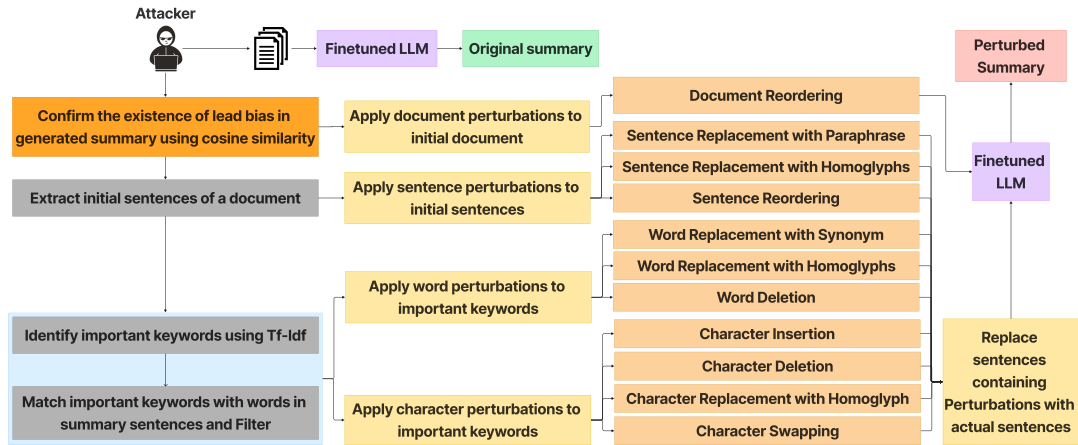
Attacker

Finetuned LLM

Original summary

Perturbed Summary

Confirm the existence of lead bias in generated summary using cosine similarity

Apply document perturbations to initial document

Document Reordering

Sentence Replacement with Paraphrase

Sentence Replacement with Homoglyphs

Sentence Reordering

Finetuned LLM

Extract initial sentences of a document

Apply sentence perturbations to initial sentences

Word Replacement with Synonym

Word Replacement with Homoglyphs

Word Deletion

Apply word perturbations to important keywords

Identify important keywords using Tf-Idf

Character Insertion

Character Deletion

Character Replacement with Homoglyph

Character Swapping

Replace sentences containing Perturbations with actual sentences

Match important keywords with words in summary sentences and Filter

Apply character perturbations to important keywords